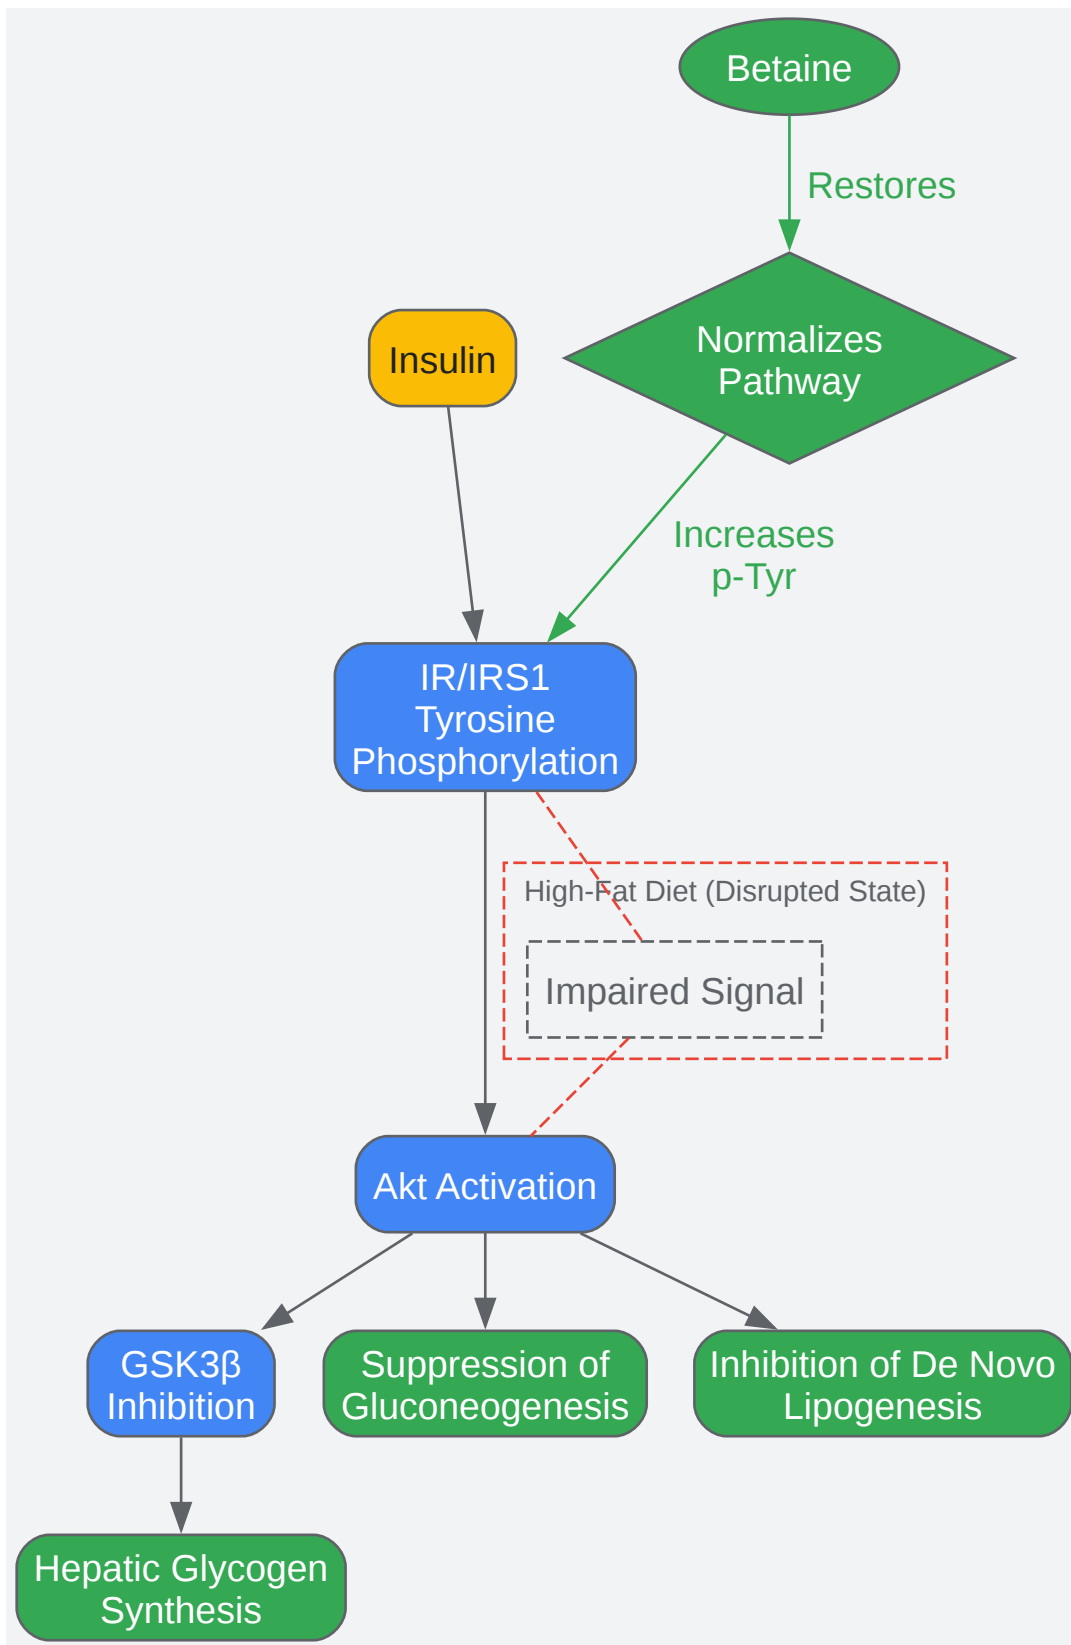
Betaine

Restores

Normalizes Pathway

Insulin

Increases p-Tyr

IR/IRS1 Tyrosine Phosphorylation

High-Fat Diet (Disrupted State)

Impaired Signal

Akt Activation

GSK3β Inhibition

Suppression of Gluconeogenesis

Inhibition of De Novo Lipogenesis

Hepatic Glycogen Synthesis